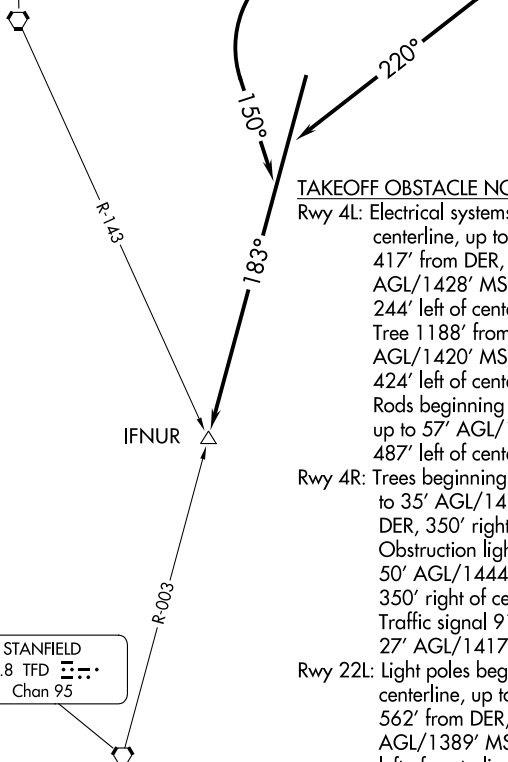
220°

150°

R-143

183°

TAKEOFF OBSTACLE NO

Rwy 4L: Electrical systems centerline, up to 417' from DER, AGL/1428' MS 244' left of cente Tree 1188' from AGL/1420' MS 424' left of cente Rods beginning up to 57' AGL/1 487' left of cente

Rwy 4R: Trees beginning to 35' AGL/14 DER, 350' right Obstruction ligh 50' AGL/1444 350' right of ce Traffic signal 91 27' AGL/1417

Rwy 22L: Light poles beg centerline, up to 562' from DER, AGL/1389' MS

IFNUR

R-003

STANFIELD
.8 TFD
Chan 95